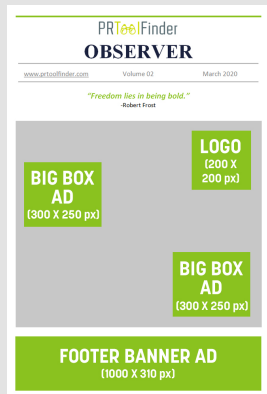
PRToolFinder
OBSERVER

www.prtoolfinder.com Volume 02 March 2020

"Freedom lies in being bold."
-Robert Frost

LOGO
(200 X 200 px)

BIG BOX AD
(300 X 250 px)

BIG BOX AD
(300 X 250 px)

FOOTER BANNER AD
(1000 X 310 px)